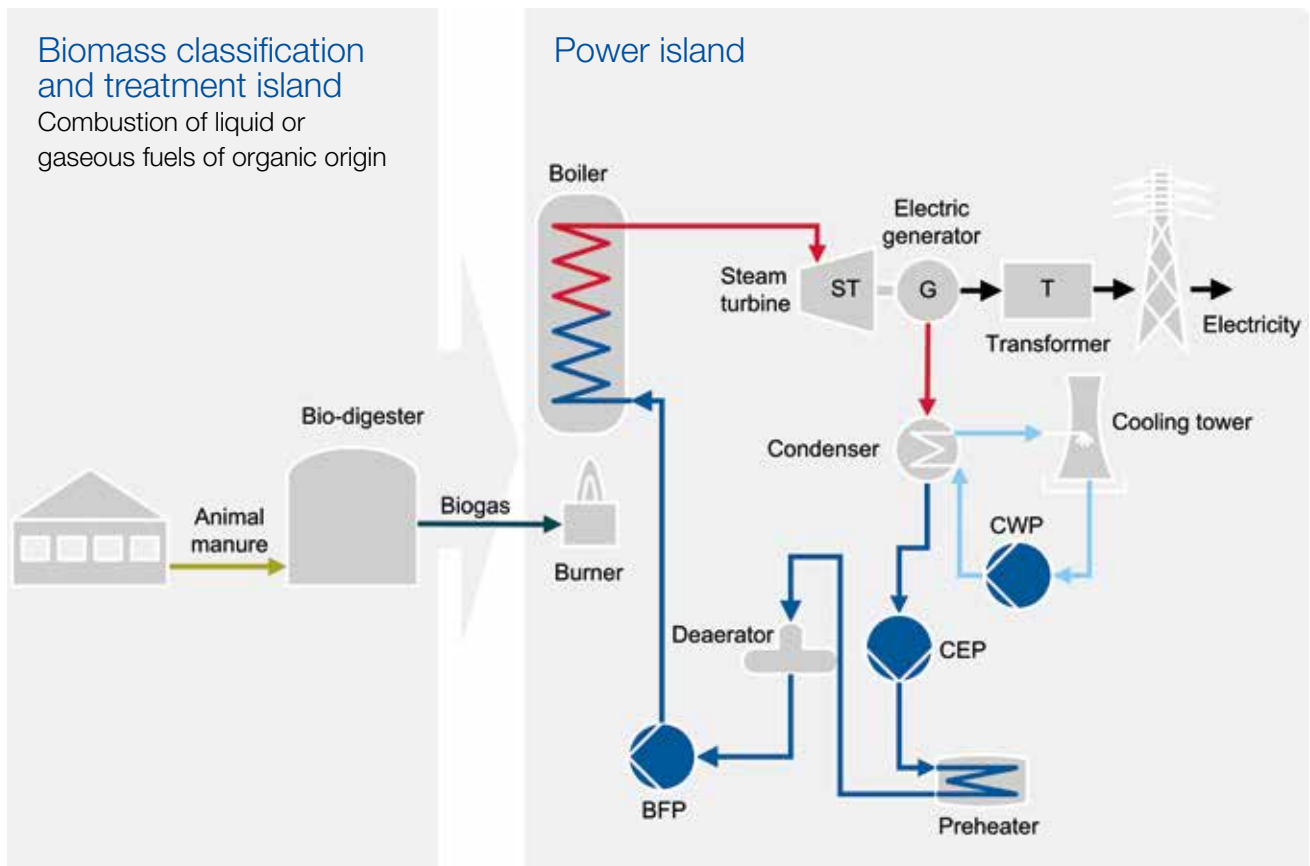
Biomass classification and treatment island

Combustion of liquid or gaseous fuels of organic origin

Bio-digester

Animal manure

Biogas

Burner

Power island

Boiler

Electric generator

Steam turbine

ST

G

T

Transformer

Electricity

Condenser

Cooling tower

CWP

Deaerator

CEP

BFP

Preheater